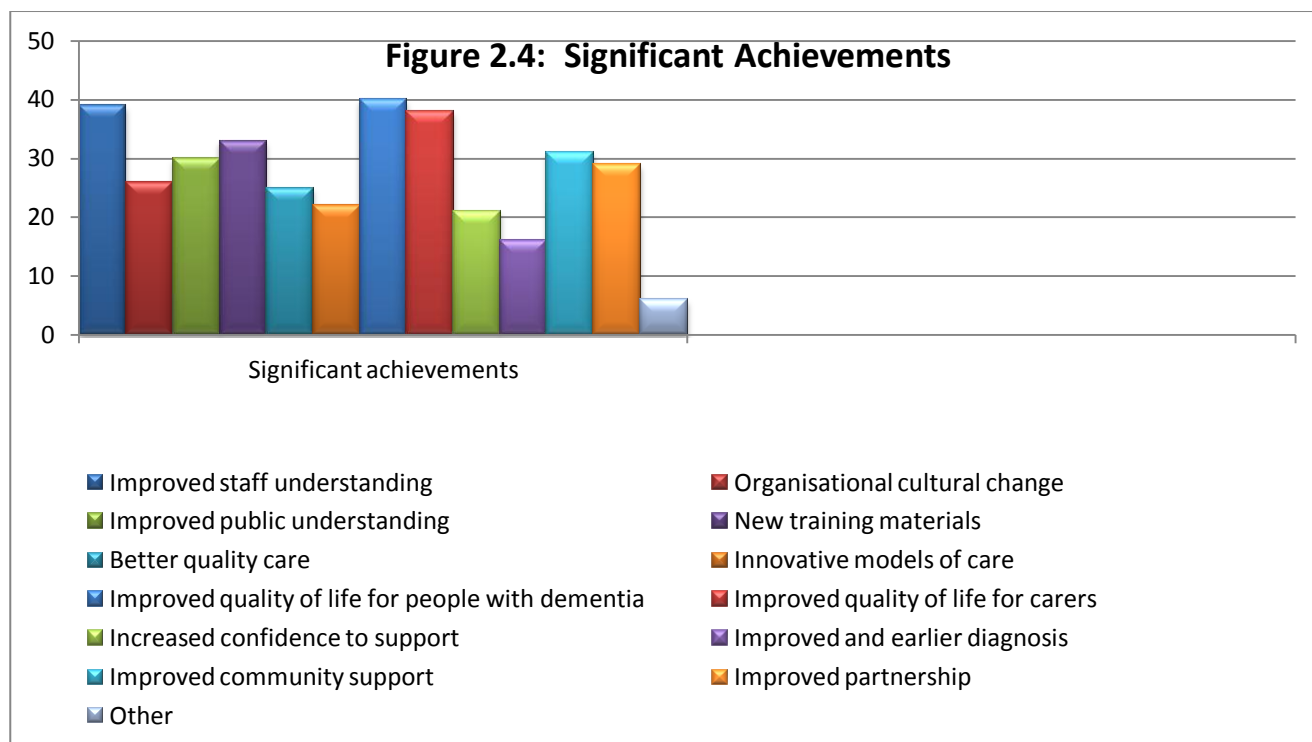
Figure 2.4: Significant Achievements

50
40
30
20
10
0

Significant achievements

Improved staff understanding
Organisational cultural change
Improved public understanding
New training materials
Better quality care
Innovative models of care
Improved quality of life for people with dementia
Improved quality of life for carers
Increased confidence to support
Improved and earlier diagnosis
Improved community support
Improved partnership
Other